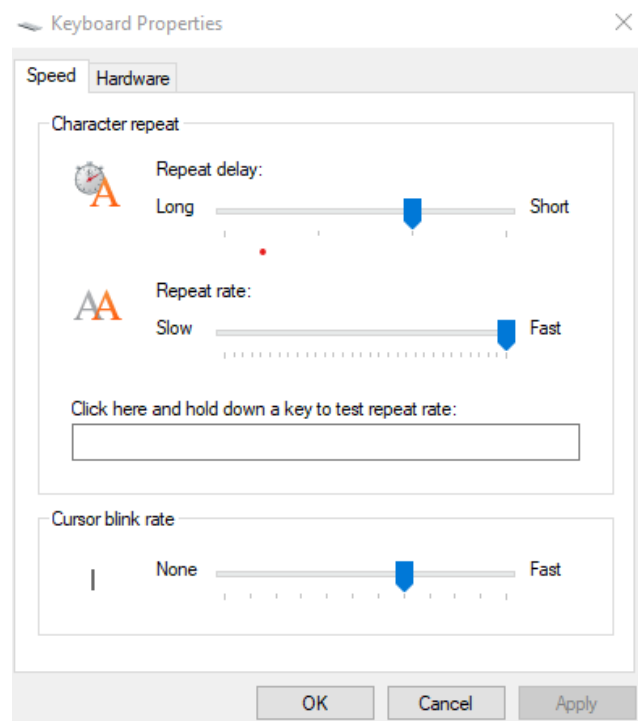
Keyboard Properties

Speed Hardware

Character repeat

Repeat delay:

Long Short

Repeat rate:

Slow Fast

Click here and hold down a key to test repeat rate:

Cursor blink rate

None Fast

OK Cancel Apply